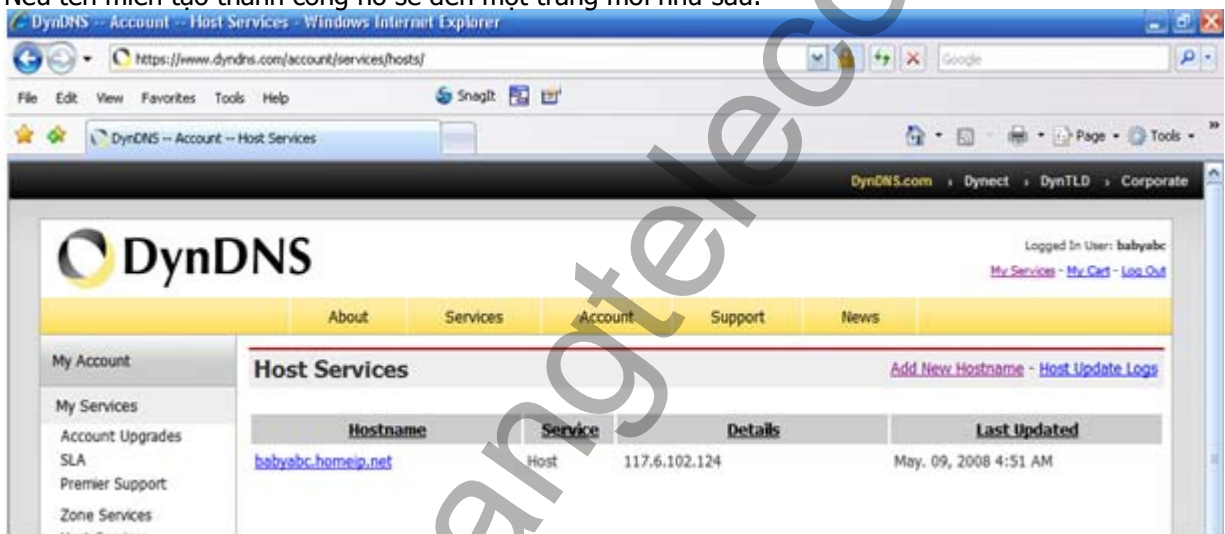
Nếu tên miền tạo thành công nó sẽ đến một trang mới như sau:

DynDNS -- Account -- Host Services - Windows Internet Explorer

https://www.dyndns.com/account/services/hosts/

Google

File Edit View Favorites Tools Help

SnagIt

DynDNS -- Account -- Host Services

Page Tools

DynDNS.com › Dynect › DynTLD › Corporate

DynDNS

Logged In User: babyabc

My Services - My Cart - Log Out

About Services Account Support News

My Account

My Services

Account Upgrades

SLA

Premier Support

Zone Services

Host Services

Add New Hostname - Host Update Logs

| Hostname | Service | Details | Last Updated |
|---|---|---|---|
| babyabc.homeip.net | Host | 117.6.102.124 | May. 09, 2008 4:51 AM |